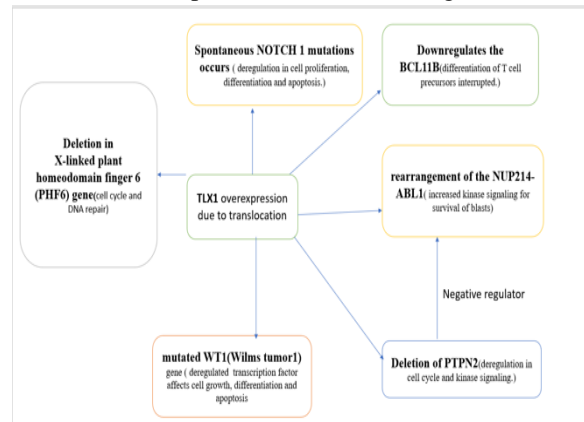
Spontaneous NOTCH 1 mutations occurs ( deregulation in cell proliferation, differentiation and apoptosis.)

Downregulates the BCL11B(differentiation of T cell precursors interrupted.)

Deletion in X-linked plant homeodomain finger 6 (PHF6) gene(cell cycle and DNA repair)

TLX1 overexpression due to translocation

rearrangement of the NUP214-ABL1( increased kinase signaling for survival of blasts)

Negative regulator

mutated WT1(Wilms tumor1) gene ( deregulated transcription factor affects cell growth, differentiation and apoptosis

Deletion of PTPN2(deregulation in cell cycle and kinase signaling.)